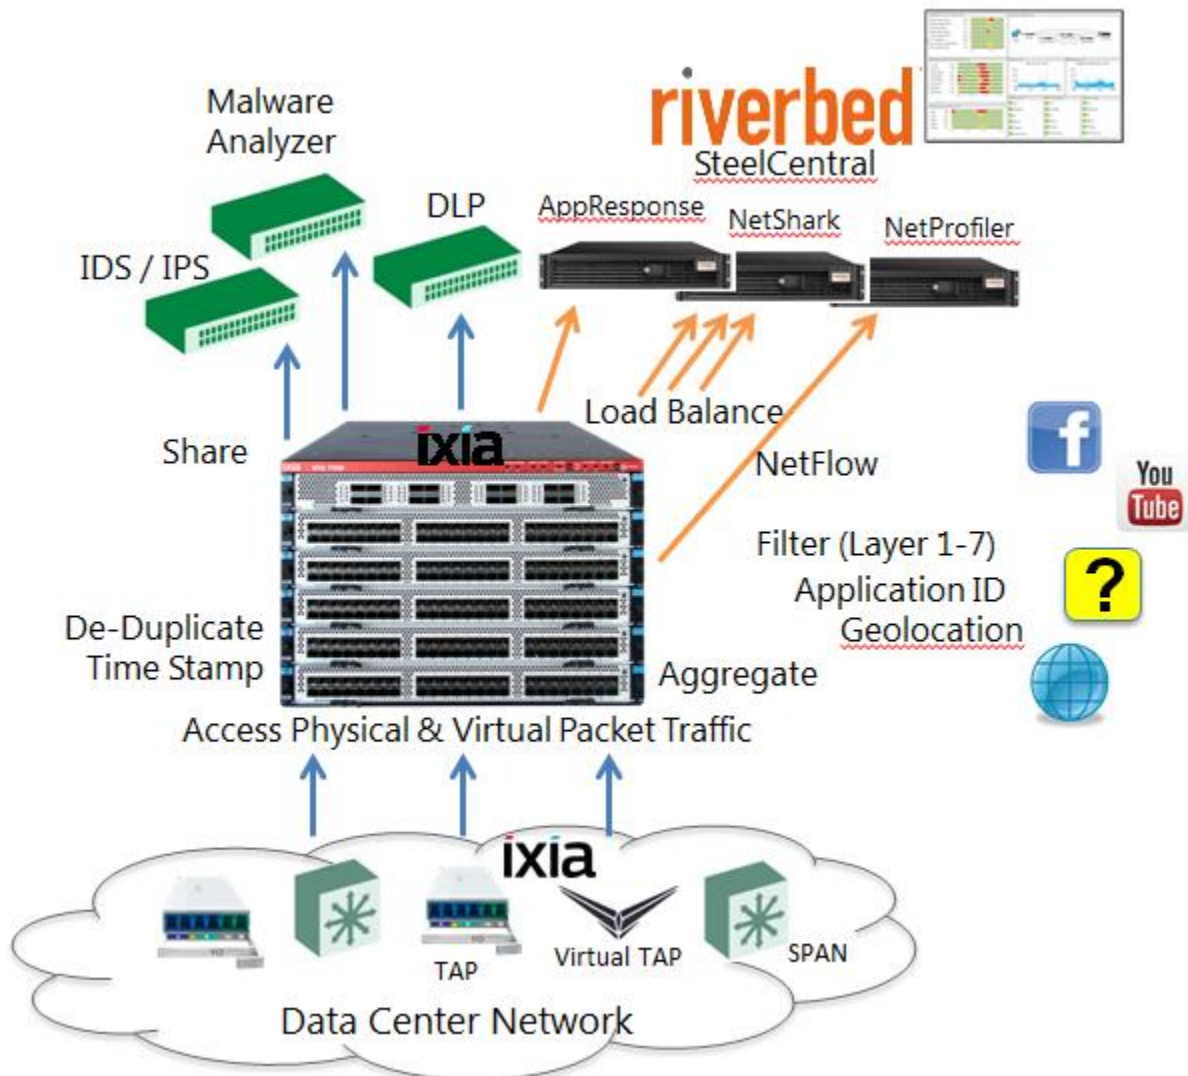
riverbed
SteelCentral

Malware Analyzer

DLP

AppResponse

NetShark

NetProfiler

IDS / IPS

Load Balance

Share

ixia

NetFlow

You Tube

Filter (Layer 1-7)

Application ID

?

Geolocation

De-Duplicate
Time Stamp

Aggregate

Access Physical & Virtual Packet Traffic

ixia

TAP

Virtual TAP

SPAN

Data Center Network